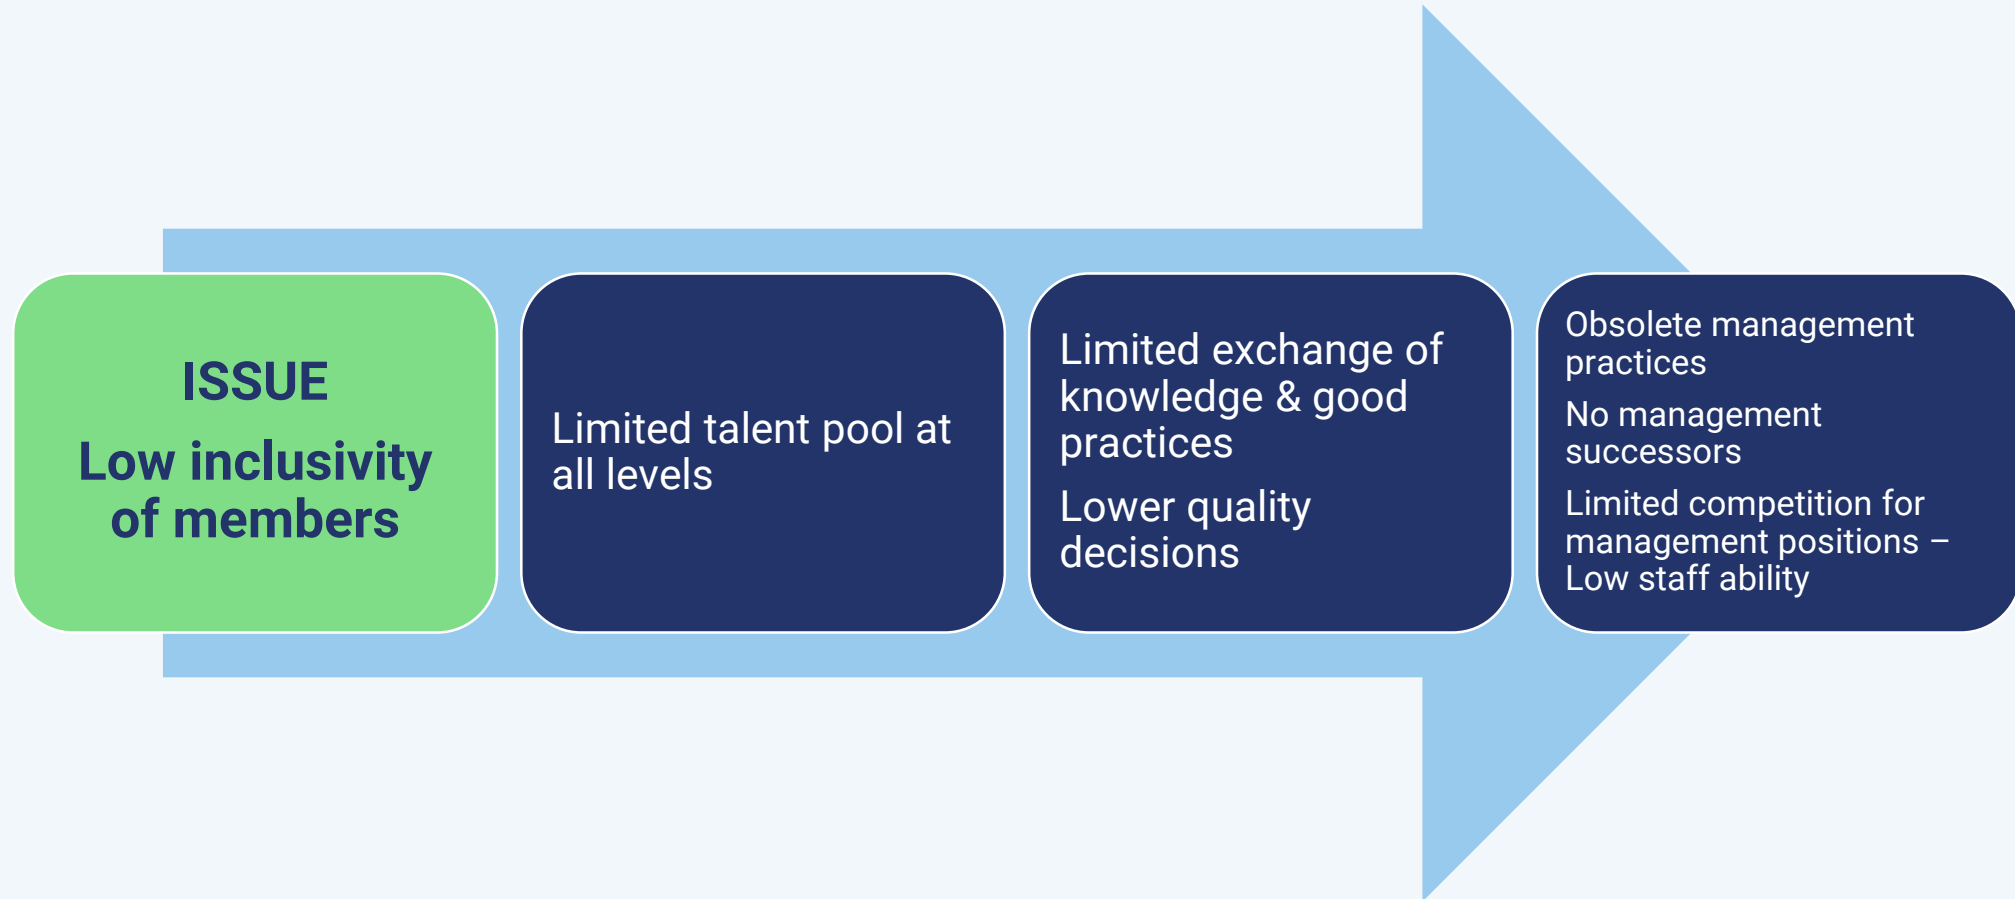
ISSUE

Low inclusivity of members

Limited talent pool at all levels

Limited exchange of knowledge & good practices

Lower quality decisions

Obsolete management practices

No management successors

Limited competition for management positions – Low staff ability